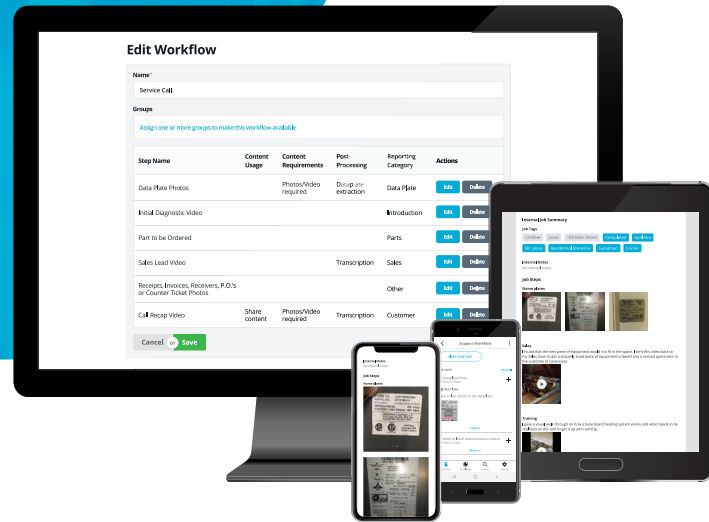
Edit Workflow

Name*

Service Call

Groups

Assign one or more groups to make this workflow available

| Step Name | Content Usage | Content Requirements | Post-Processing | Reporting Category | Actions |
|---|---|---|---|---|---|
| Data Plate Photos | | Photos/Video required | Data plate extraction | Data Plate | Edit Delete |
| Initial Diagnostic Video | | | | Introduction | Edit Delete |
| Part to be Ordered | | | | Parts | Edit Delete |
| Sales Lead Video | | | Transcription | Sales | Edit Delete |
| Receipts, Invoices, Receivers, P.O.'s or Counter Ticket Photos | | | | Other | Edit Delete |
| Call Recap Video | Share content | Photos/Video required | Transcription | Customer | Edit Delete |

Cancel or Save

Internal Job Summary

Job Tags

Job Steps

Name plates

Sales

Training

Support Workflow

Job Steps